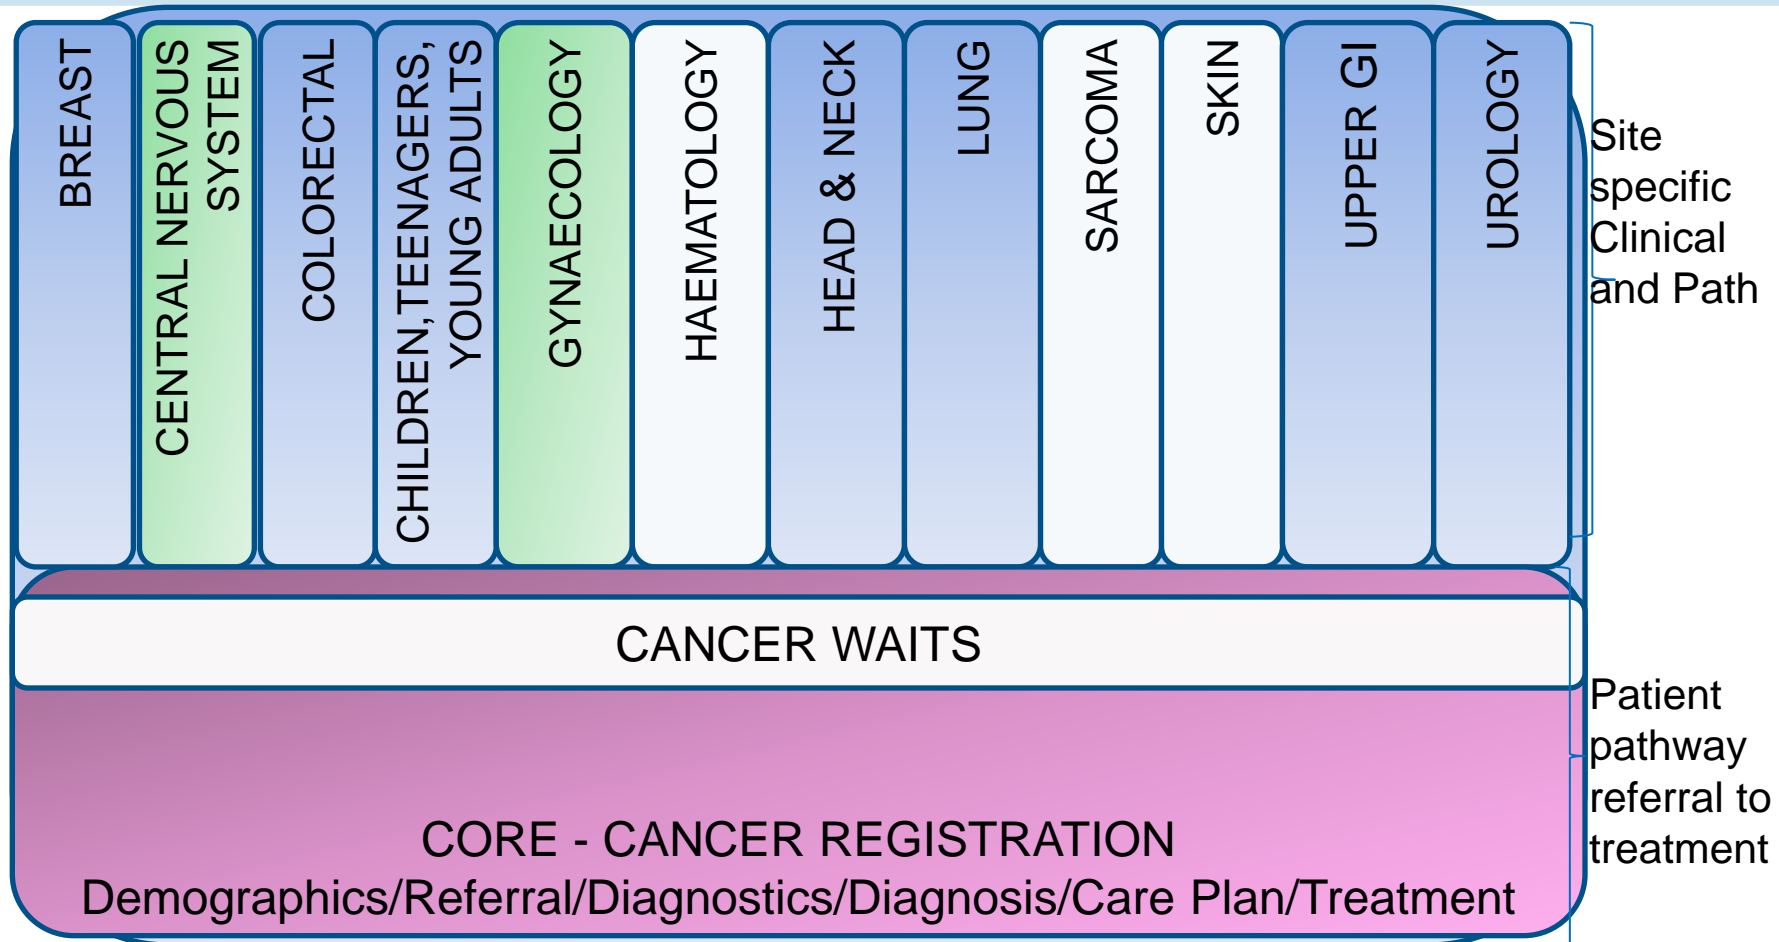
BREAST

CENTRAL NERVOUS SYSTEM

COLORECTAL

CHILDREN,TEENAGERS, YOUNG ADULTS

GYNAECOLOGY

HAEMATOLOGY

HEAD & NECK

LUNG

SARCOMA

SKIN

UPPER GI

UROLOGY

Site specific Clinical and Path

CANCER WAITS

Patient pathway referral to treatment

CORE - CANCER REGISTRATION
Demographics/Referral/Diagnostics/Diagnosis/Care Plan/Treatment